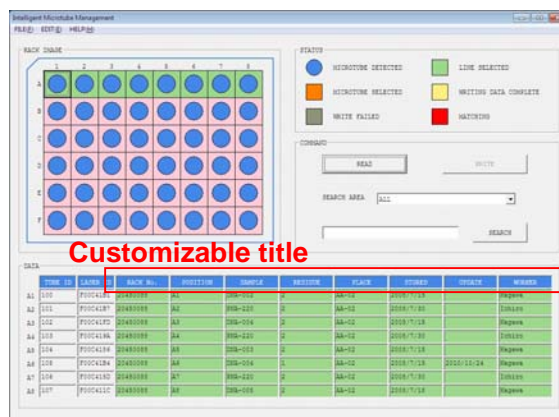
Intelligent Microtube Management
FILE(F) EDIT(E) HELP(H)

RACK IMAGE
1 2 3 4 5 6 7 8
A
B
C
D
E
F

STATUS
MICROTUBE DETECTED
LINE SELECTED
MICROTUBE SELECTED
WRITING DATA COMPLETE
WRITE FAILED
MATCHING

COMMAND
READ
WRITE
SEARCH AREA ALL
SEARCH

Customizable title

DATA
| | TUBE ID | LABEL ID | RACK No. | POSITION | SAMPLE | RESIDUE | PLACE | STORED | UPDATE | WORKER |
|---|---|---|---|---|---|---|---|---|---|---|
| A1 | 100 | F00C41B1 | 20480088 | A1 | DNA-003 | 2 | AA-02 | 2008/7/18 | | Nagasa |
| A2 | 101 | F00C41B7 | 20480088 | A2 | RNA-220 | 2 | AA-02 | 2008/7/30 | | Ichiro |
| A3 | 102 | F00C41B2 | 20480088 | A3 | DNA-004 | 2 | AA-02 | 2008/7/18 | | Nagasa |
| A4 | 103 | F00C418A | 20480088 | A4 | RNA-220 | 2 | AA-02 | 2008/7/30 | | Ichiro |
| A5 | 104 | F00C4156 | 20480088 | A5 | DNA-003 | 2 | AA-02 | 2008/7/18 | | Nagasa |
| A6 | 105 | F00C41B4 | 20480088 | A6 | DNA-004 | 1 | AA-02 | 2008/7/18 | 2010/11/24 | Nagasa |
| A7 | 106 | F00C41D2 | 20480088 | A7 | RNA-220 | 2 | AA-02 | 2008/7/30 | | Ichiro |
| A8 | 107 | F00C411C | 20480088 | A8 | DNA-005 | 2 | AA-02 | 2008/7/18 | | Nagasa |